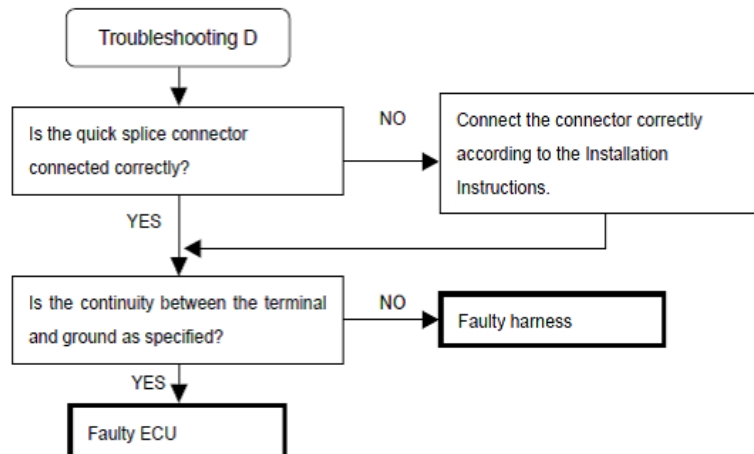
Troubleshooting D

Is the quick splice connector connected correctly?

NO

Connect the connector correctly according to the Installation Instructions.

YES

Is the continuity between the terminal and ground as specified?

NO

Faulty harness

YES

Faulty ECU